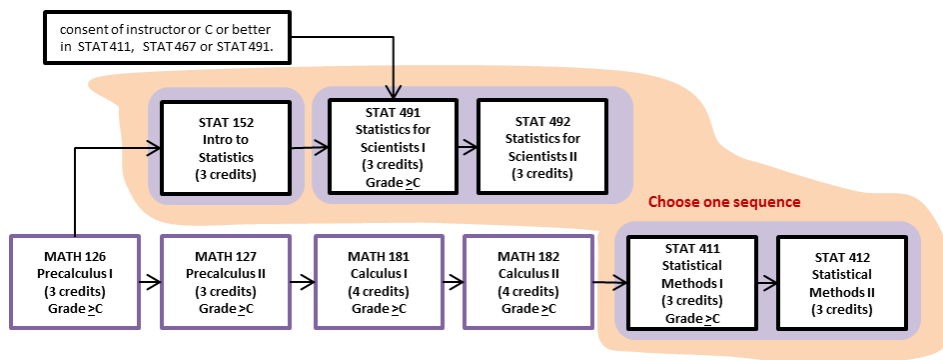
consent of instructor or C or better in STAT 411, STAT 467 or STAT 491.

STAT 152
Intro to Statistics
(3 credits)

STAT 491
Statistics for Scientists I
(3 credits)
Grade $\geq$C

STAT 492
Statistics for Scientists II
(3 credits)

Choose one sequence

MATH 126
Precalculus I
(3 credits)
Grade $\geq$C

MATH 127
Precalculus II
(3 credits)
Grade $\geq$C

MATH 181
Calculus I
(4 credits)
Grade $\geq$C

MATH 182
Calculus II
(4 credits)
Grade $\geq$C

STAT 411
Statistical Methods I
(3 credits)
Grade $\geq$C

STAT 412
Statistical Methods II
(3 credits)